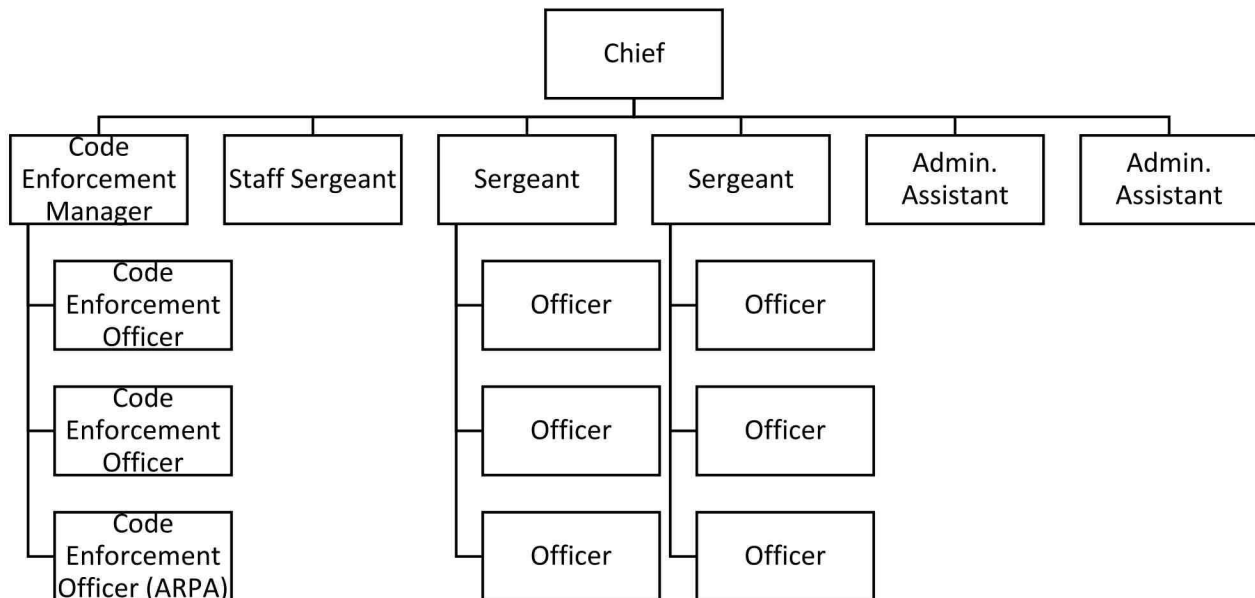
Chief

Code Enforcement Manager

Staff Sergeant

Sergeant

Sergeant

Admin. Assistant

Admin. Assistant

Code Enforcement Officer

Code Enforcement Officer

Code Enforcement Officer (ARPA)

Officer

Officer

Officer

Officer

Officer

Officer